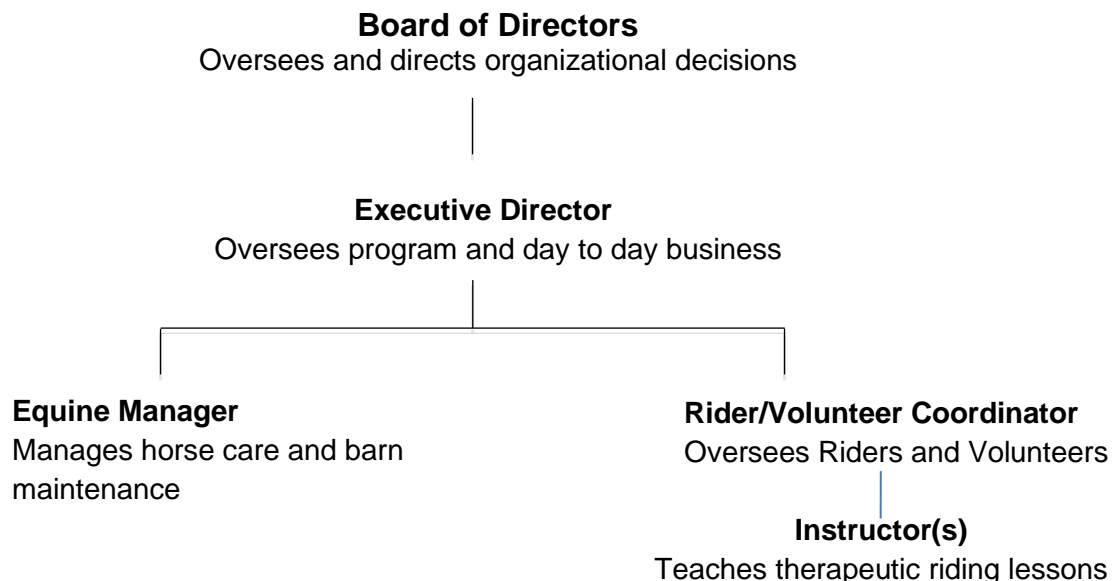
**Board of Directors**
Oversees and directs organizational decisions

**Executive Director**
Oversees program and day to day business

**Equine Manager**
Manages horse care and barn maintenance

**Rider/Volunteer Coordinator**
Oversees Riders and Volunteers

**Instructor(s)**
Teaches therapeutic riding lessons